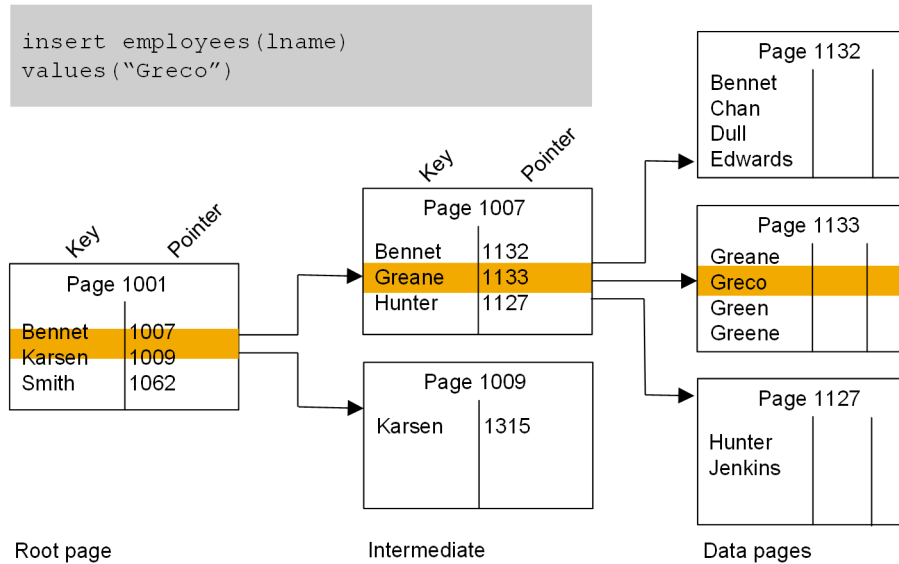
insert employees(lname)
values("Greco")

Key Pointer

Page 1001

| Bennet | 1007 |
|---|---|
| Karsen | 1009 |
| Smith | 1062 |

Key Pointer

Page 1007

| Bennet | 1132 |
|---|---|
| Greane | 1133 |
| Hunter | 1127 |

Page 1009

| Karsen | 1315 |
|---|---|

Page 1132

Bennet
Chan
Dull
Edwards

Page 1133

Greane
Greco
Green
Greene

Page 1127

Hunter
Jenkins

Root page

Intermediate

Data pages